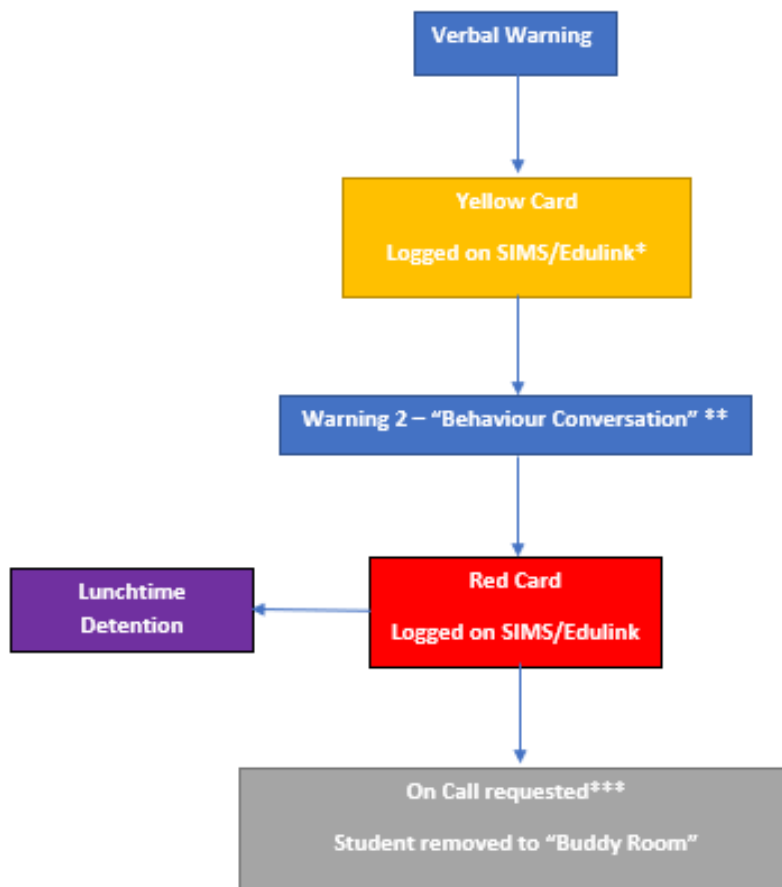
Verbal Warning

Yellow Card

Logged on SIMS/Edulink*

Warning 2 – "Behaviour Conversation" **

Red Card

Logged on SIMS/Edulink

Lunchtime Detention

On Call requested***

Student removed to "Buddy Room"